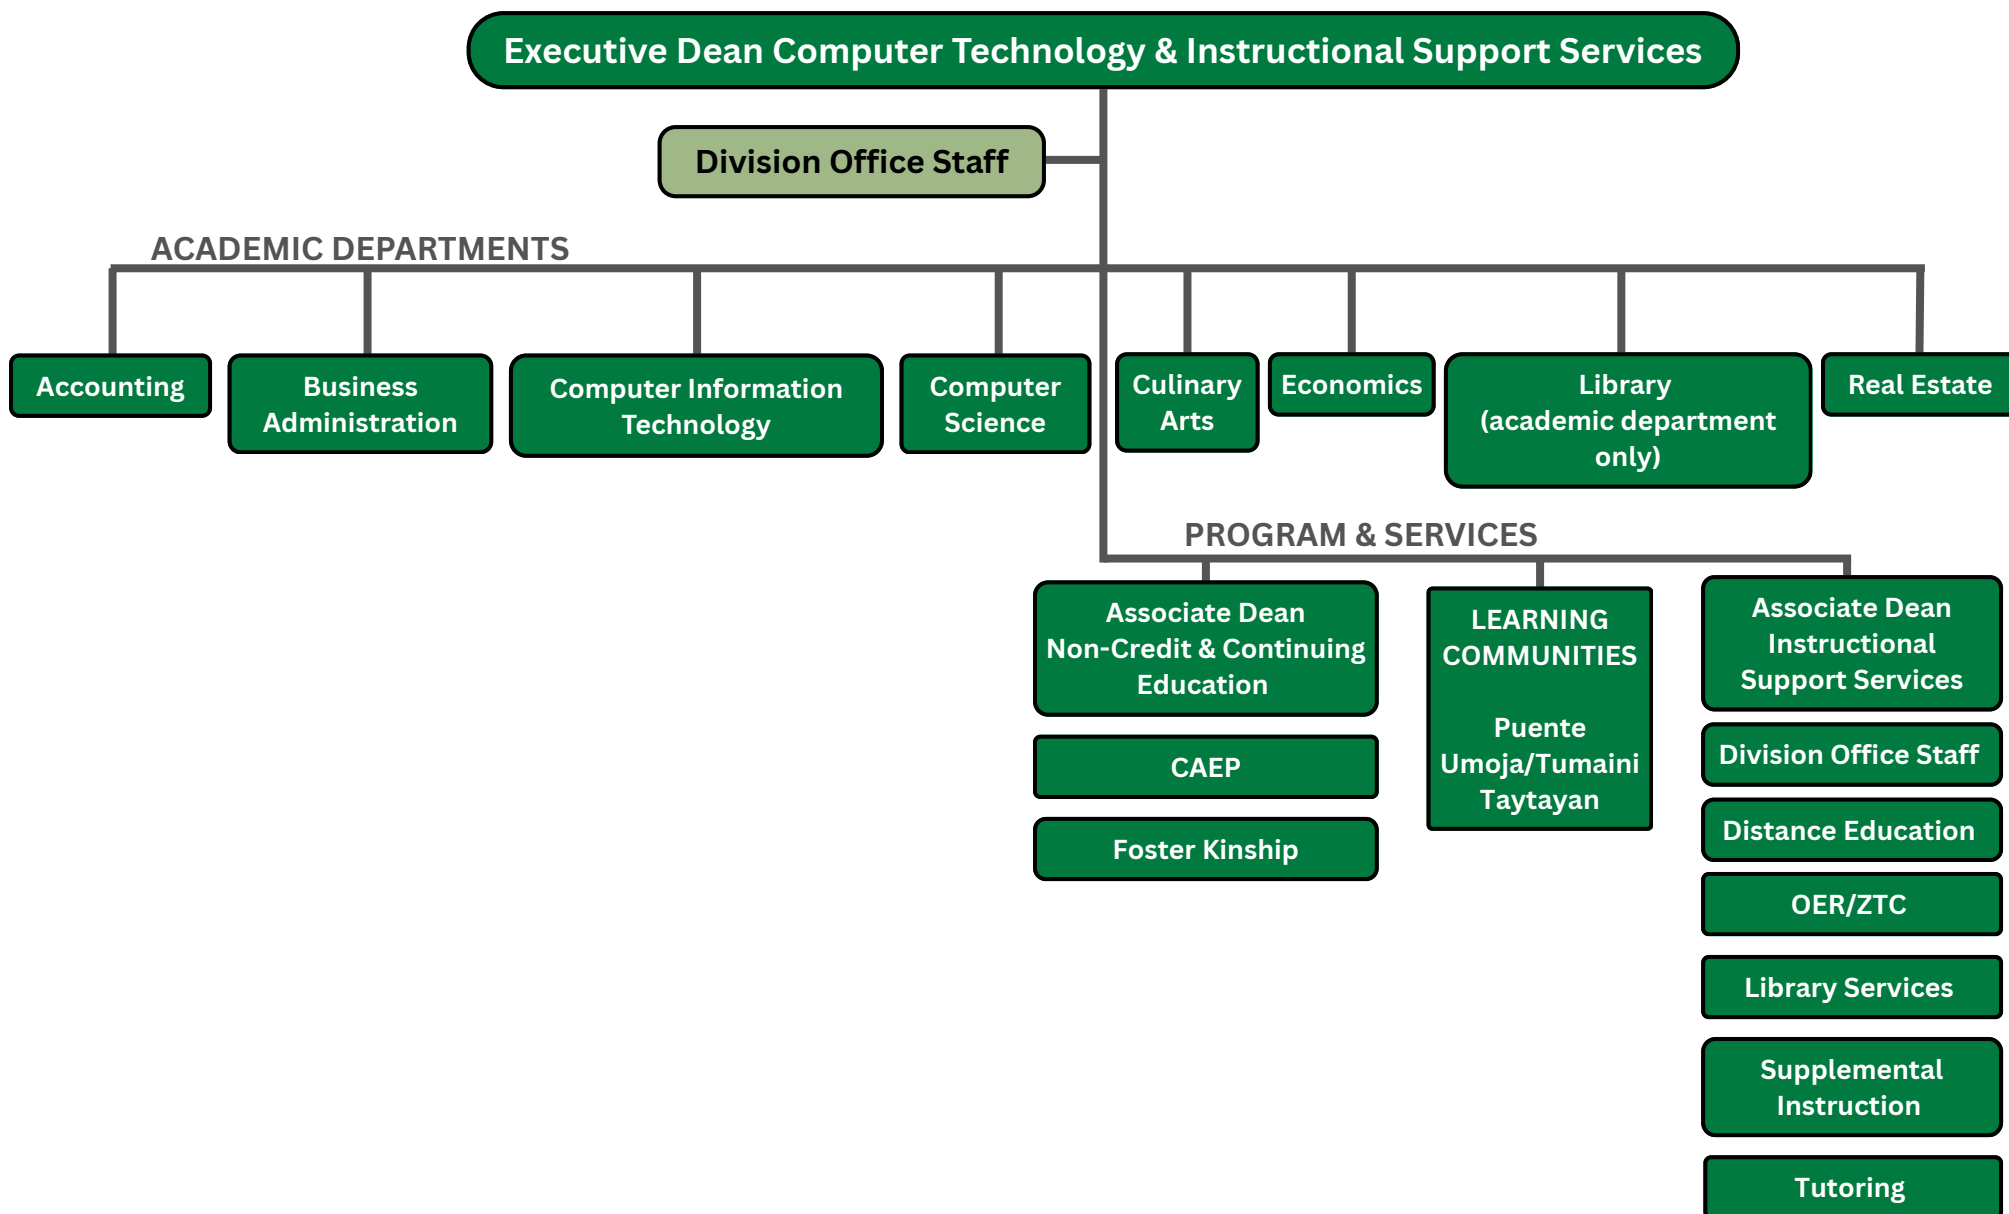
Executive Dean Computer Technology & Instructional Support Services

Division Office Staff

ACADEMIC DEPARTMENTS

Accounting

Business Administration

Computer Information Technology

Computer Science

Culinary Arts

Economics

Library (academic department only)

Real Estate

PROGRAM & SERVICES

Associate Dean Non-Credit & Continuing Education

CAEP

Foster Kinship

LEARNING COMMUNITIES

Puente
Umoja/Tumaini
Taytayan

Associate Dean Instructional Support Services

Division Office Staff

Distance Education

OER/ZTC

Library Services

Supplemental Instruction

Tutoring